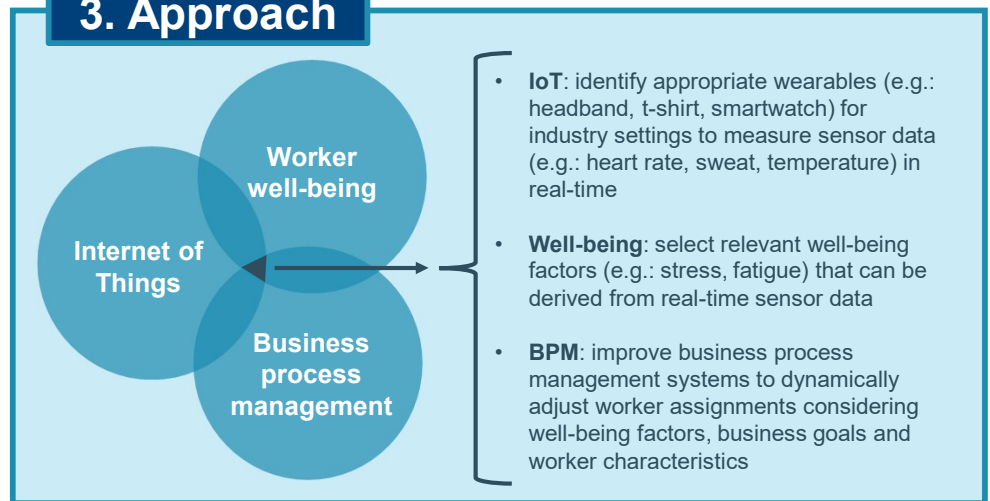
3. Approach

Worker well-being

Internet of Things

Business process management

- **IoT**: identify appropriate wearables (e.g.: headband, t-shirt, smartwatch) for industry settings to measure sensor data (e.g.: heart rate, sweat, temperature) in real-time

- **Well-being**: select relevant well-being factors (e.g.: stress, fatigue) that can be derived from real-time sensor data

- **BPM**: improve business process management systems to dynamically adjust worker assignments considering well-being factors, business goals and worker characteristics